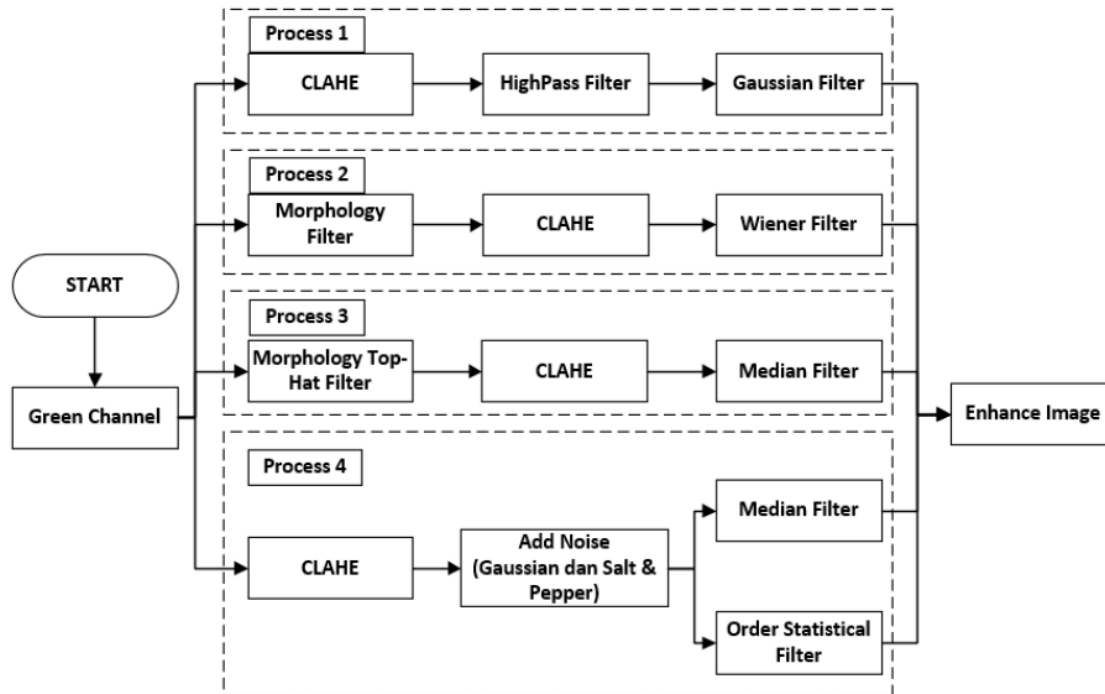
START

Green Channel

Process 1

CLAHE

HighPass Filter

Gaussian Filter

Process 2

Morphology Filter

CLAHE

Wiener Filter

Process 3

Morphology Top-Hat Filter

CLAHE

Median Filter

Process 4

CLAHE

Add Noise (Gaussian dan Salt & Pepper)

Median Filter

Order Statistical Filter

Enhance Image